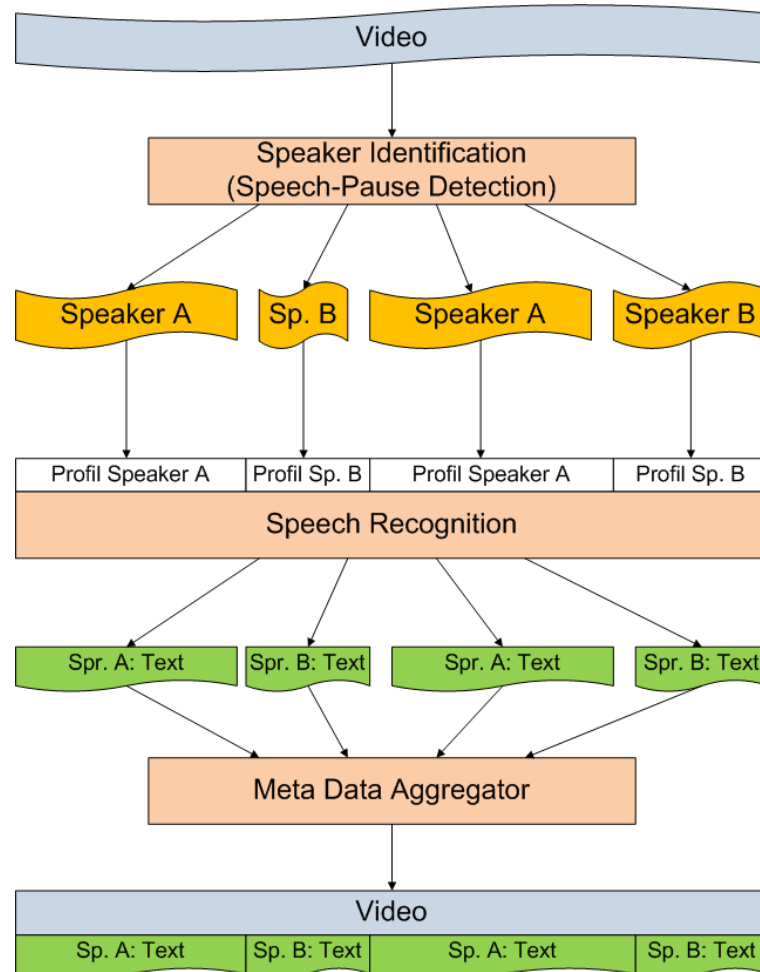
Video

Speaker Identification
(Speech-Pause Detection)

Speaker A

Sp. B

Speaker A

Speaker B

| Profil Speaker A | Profil Sp. B | Profil Speaker A | Profil Sp. B |
|---|---|---|---|

Speech Recognition

Spr. A: Text

Spr. B: Text

Spr. A: Text

Spr. B: Text

Meta Data Aggregator

Video

| Sp. A: Text | Sp. B: Text | Sp. A: Text | Sp. B: Text |
|---|---|---|---|